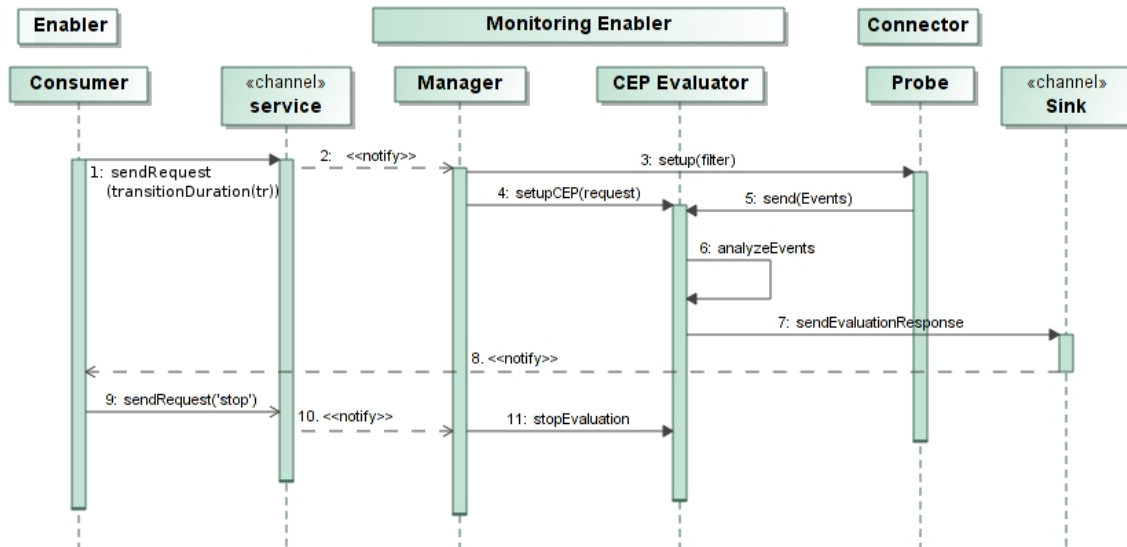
Enabler

Monitoring Enabler

Connector

Consumer

«channel»
service

Manager

CEP Evaluator

Probe

«channel»
Sink

1: sendRequest
(transitionDuration(tr))

2: <<notify>>

3: setup(filter)

4: setupCEP(request)

5: send(Events)

6: analyzeEvents

7: sendEvaluationResponse

8. <<notify>>

9: sendRequest('stop')

10. <<notify>>

11: stopEvaluation